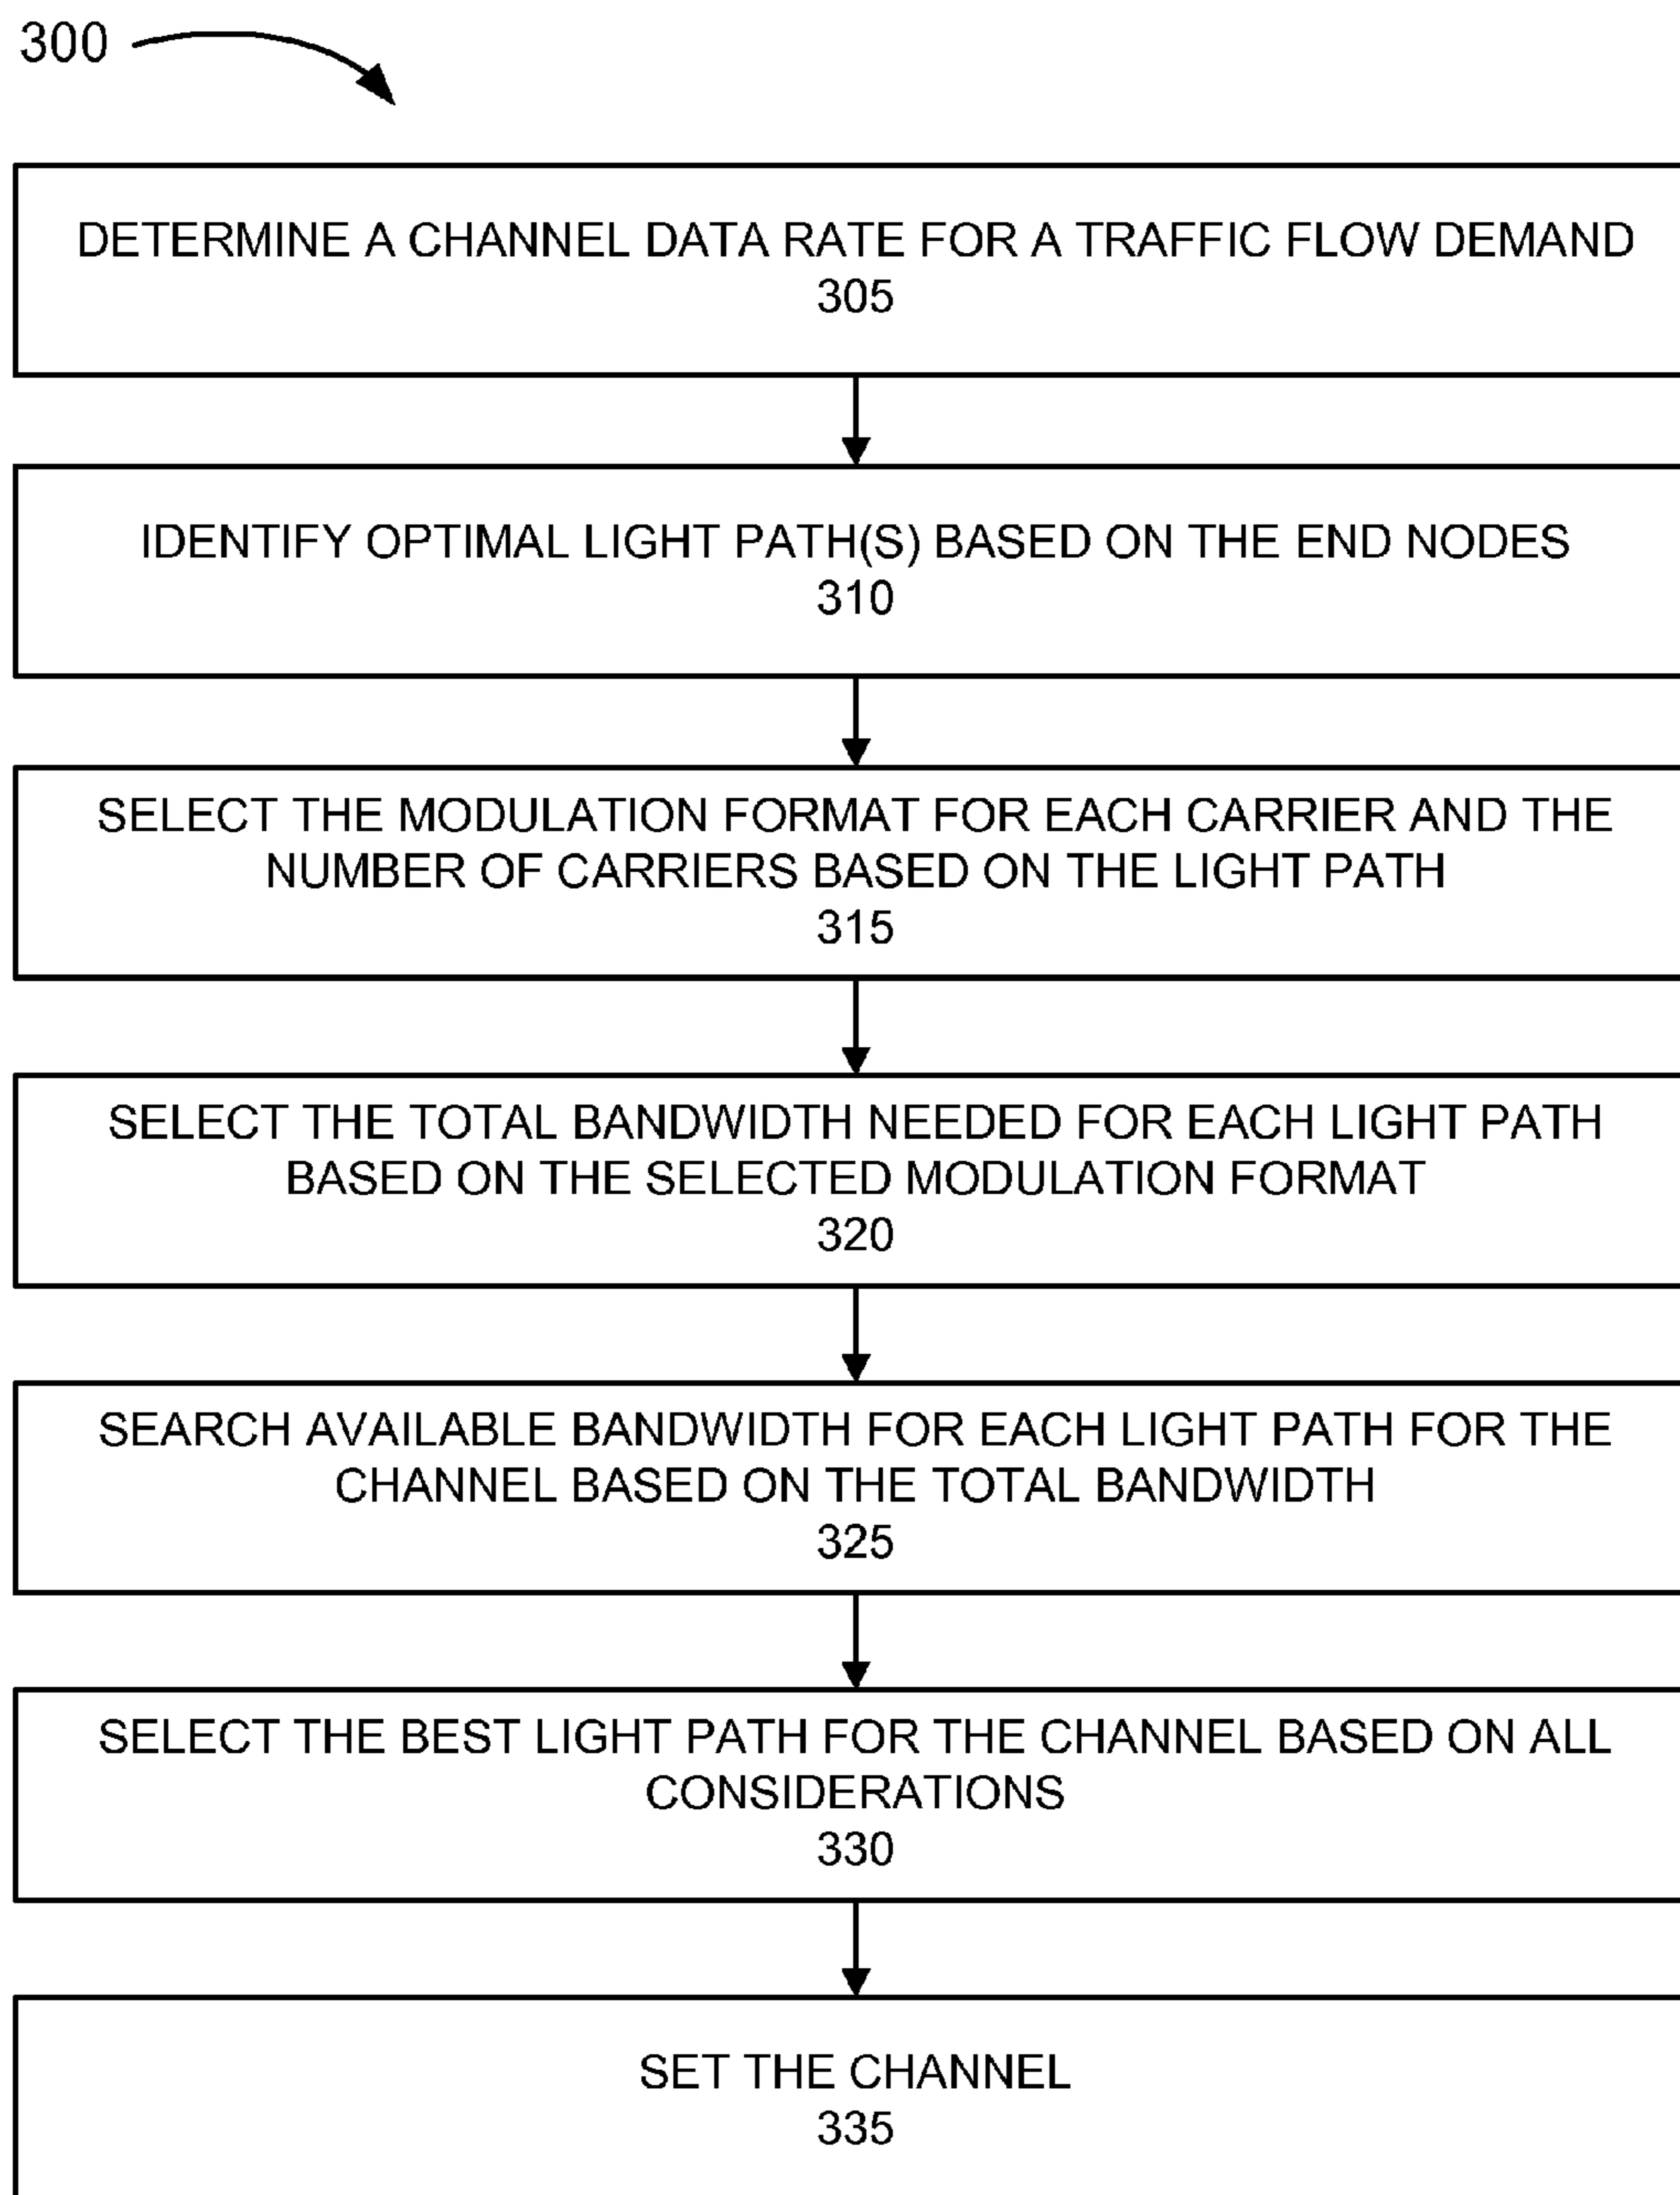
300

DETERMINE A CHANNEL DATA RATE FOR A TRAFFIC FLOW DEMAND
305

IDENTIFY OPTIMAL LIGHT PATH(S) BASED ON THE END NODES
310

SELECT THE MODULATION FORMAT FOR EACH CARRIER AND THE NUMBER OF CARRIERS BASED ON THE LIGHT PATH
315

SELECT THE TOTAL BANDWIDTH NEEDED FOR EACH LIGHT PATH BASED ON THE SELECTED MODULATION FORMAT
320

SEARCH AVAILABLE BANDWIDTH FOR EACH LIGHT PATH FOR THE CHANNEL BASED ON THE TOTAL BANDWIDTH
325

SELECT THE BEST LIGHT PATH FOR THE CHANNEL BASED ON ALL CONSIDERATIONS
330

SET THE CHANNEL
335